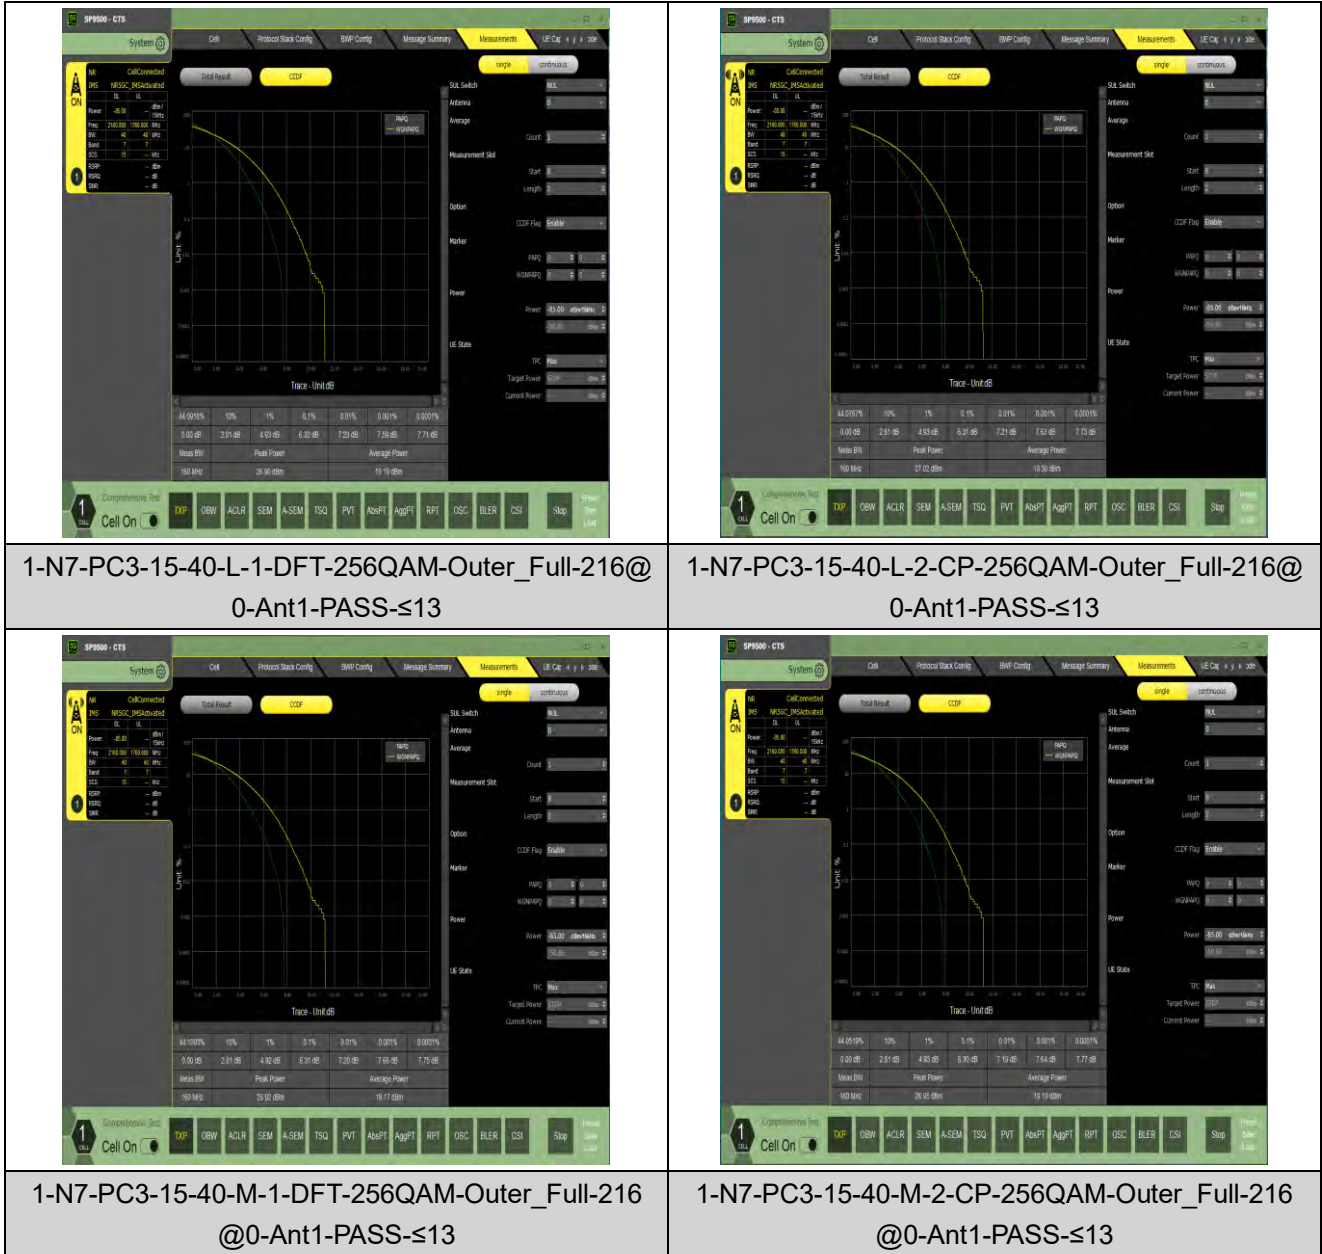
| | |
|---|---|
| SP9500 - CTS System Cell Protocol Stack Config BWP Config Message Summary Measurements UE Cap Total Result CCDF single continuous Trace - Unit dB 10% 1% 0.1% 0.01% 0.001% 0.0001% 0.00 dB 2.81 dB 4.93 dB 6.32 dB 7.23 dB 7.59 dB 7.71 dB Meas BW Peak Power Average Power 160 MHz 26.90 dBm 19.10 dBm Cell On TXP OBW ACLR SEM A-SEM TSQ PVT AbsPT AggPT RPT OSC BLER CSI Stop | SP9500 - CTS System Cell Protocol Stack Config BWP Config Message Summary Measurements UE Cap Total Result CCDF single continuous Trace - Unit dB 10% 1% 0.1% 0.01% 0.001% 0.0001% 0.00 dB 2.81 dB 4.93 dB 6.31 dB 7.21 dB 7.63 dB 7.73 dB Meas BW Peak Power Average Power 160 MHz 27.02 dBm 19.30 dBm Cell On TXP OBW ACLR SEM A-SEM TSQ PVT AbsPT AggPT RPT OSC BLER CSI Stop |
| 1-N7-PC3-15-40-L-1-DFT-256QAM-Outer_Full-216@0-Ant1-PASS-≤13 | 1-N7-PC3-15-40-L-2-CP-256QAM-Outer_Full-216@0-Ant1-PASS-≤13 |
| SP9500 - CTS System Cell Protocol Stack Config BWP Config Message Summary Measurements UE Cap Total Result CCDF single continuous Trace - Unit dB 10% 1% 0.1% 0.01% 0.001% 0.0001% 0.00 dB 2.81 dB 4.92 dB 6.31 dB 7.20 dB 7.66 dB 7.75 dB Meas BW Peak Power Average Power 160 MHz 26.92 dBm 19.17 dBm Cell On TXP OBW ACLR SEM A-SEM TSQ PVT AbsPT AggPT RPT OSC BLER CSI Stop | SP9500 - CTS System Cell Protocol Stack Config BWP Config Message Summary Measurements UE Cap Total Result CCDF single continuous Trace - Unit dB 10% 1% 0.1% 0.01% 0.001% 0.0001% 0.00 dB 2.81 dB 4.93 dB 6.30 dB 7.19 dB 7.64 dB 7.77 dB Meas BW Peak Power Average Power 160 MHz 26.95 dBm 19.19 dBm Cell On TXP OBW ACLR SEM A-SEM TSQ PVT AbsPT AggPT RPT OSC BLER CSI Stop |
| 1-N7-PC3-15-40-M-1-DFT-256QAM-Outer_Full-216@0-Ant1-PASS-≤13 | 1-N7-PC3-15-40-M-2-CP-256QAM-Outer_Full-216@0-Ant1-PASS-≤13 |